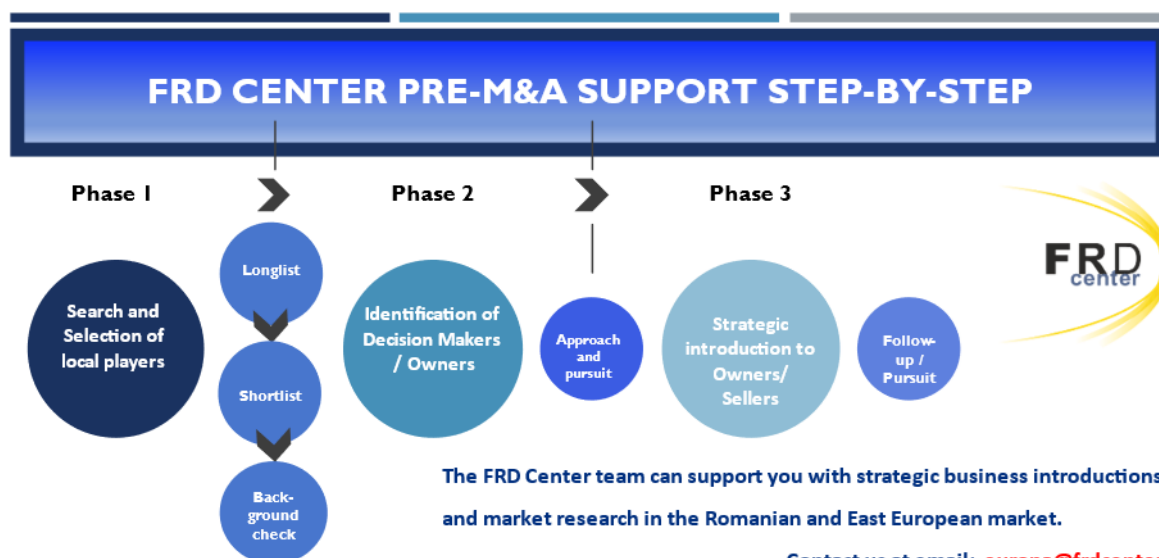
FRD CENTER PRE-M&A SUPPORT STEP-BY-STEP

Phase 1

Phase 2

Phase 3

FRD center

Search and Selection of local players

Longlist

Shortlist

Background check

Identification of Decision Makers / Owners

Approach and pursuit

Strategic introduction to Owners/ Sellers

Follow-up / Pursuit

The FRD Center team can support you with strategic business introductions and market research in the Romanian and East European market.

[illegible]